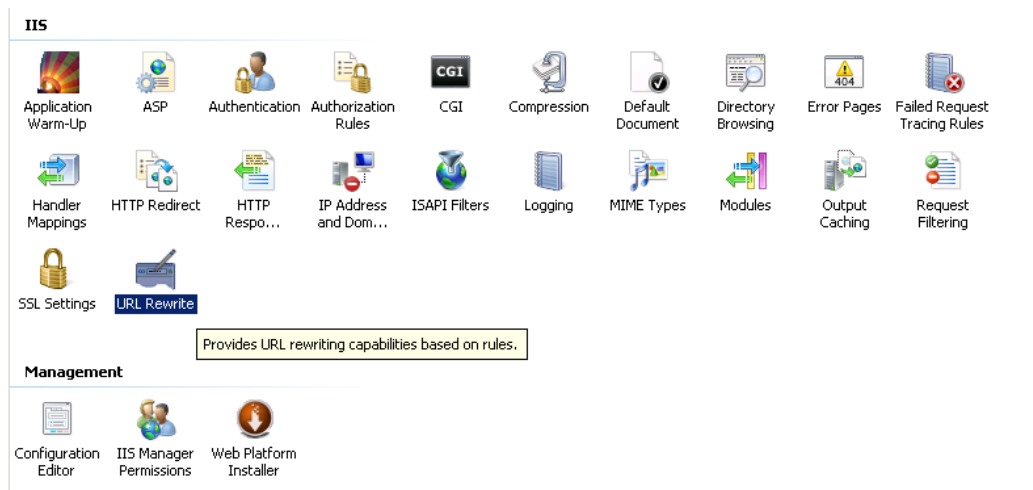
IIS

Application Warm-Up

ASP

Authentication

Authorization Rules

CGI

CGI

Compression

Default Document

Directory Browsing

404

Error Pages

Failed Request Tracing Rules

Handler Mappings

HTTP Redirect

HTTP Respo...

IP Address and Dom...

ISAPI Filters

Logging

MIME Types

Modules

Output Caching

Request Filtering

SSL Settings

URL Rewrite

Provides URL rewriting capabilities based on rules.

Management

Configuration Editor

IIS Manager Permissions

Web Platform Installer